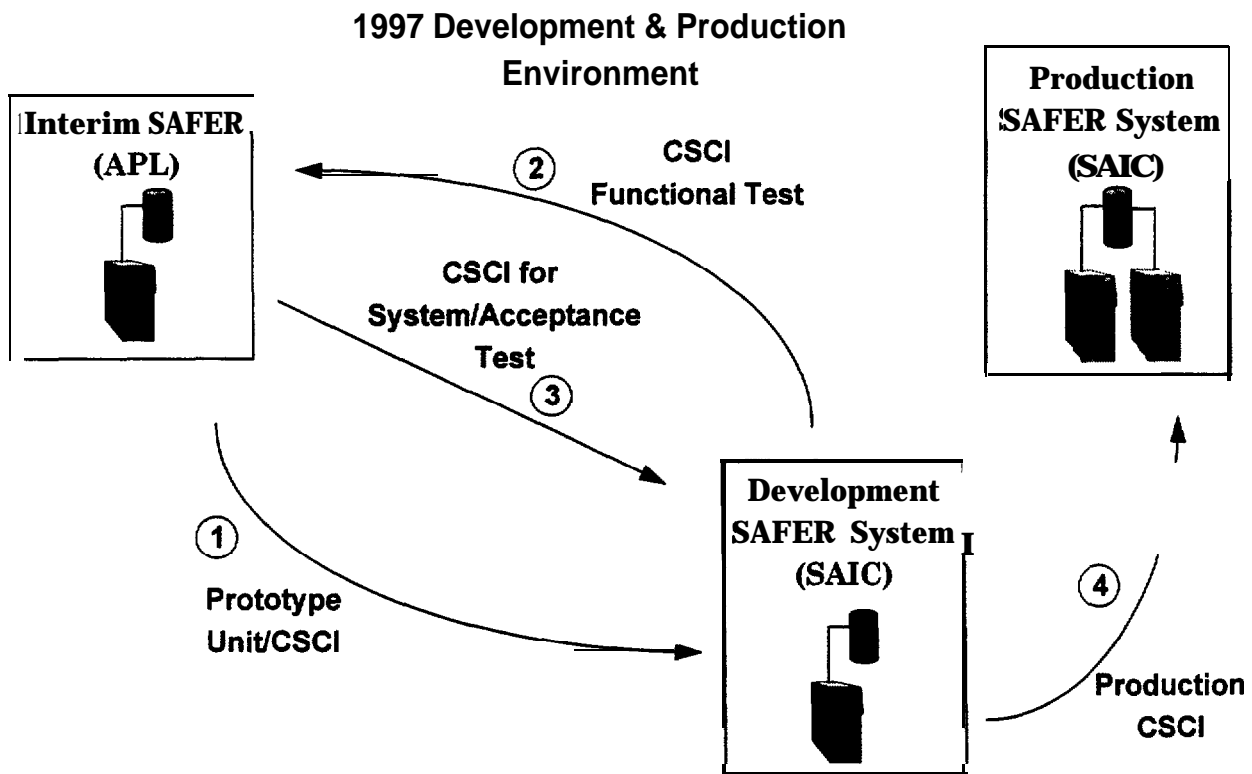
1997 Development & Production Environment

Interim SAFER (APL)

2 CSCI Functional Test

Production SAFER System (SAIC)

CSCI for System/Acceptance Test 3

1 Prototype Unit/CSCI

Development SAFER System (SAIC)

4 Production CSCI